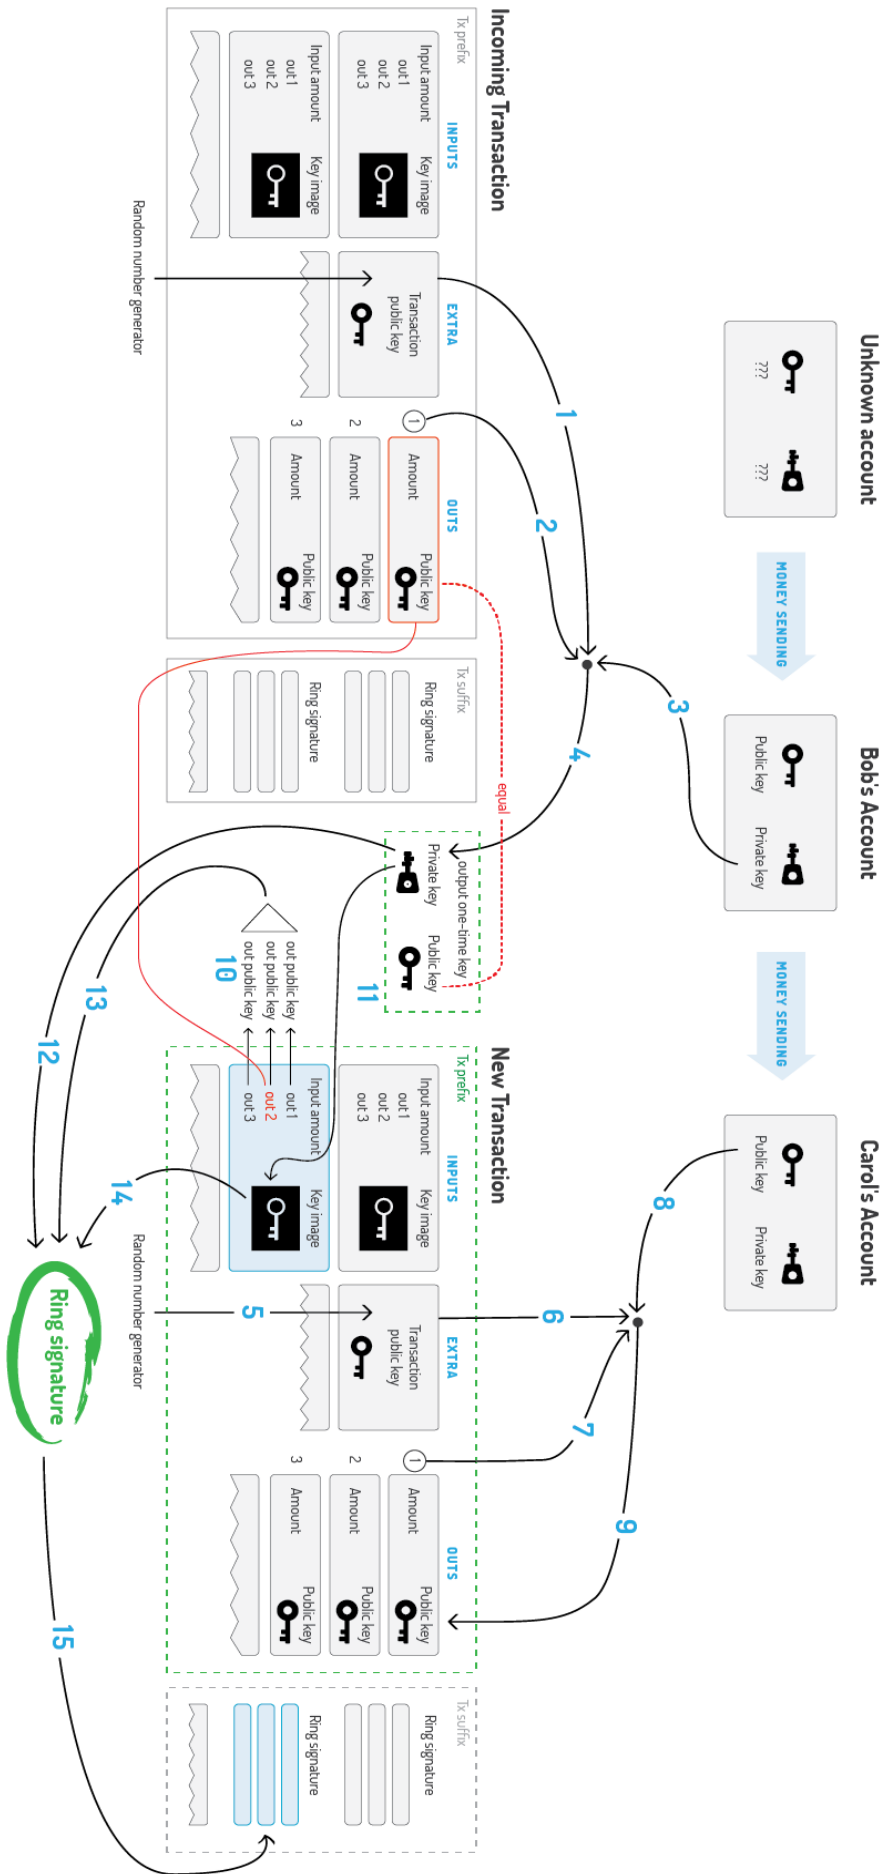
Unknown account

???

???

MONEY SENDING

Bob's Account

Public key

Private key

MONEY SENDING

Carol's Account

Public key

Private key

Incoming Transaction

Tx prefix

INPUTS

Input amount
out 1
out 2
out 3

Key image

Input amount
out 1
out 2
out 3

Key image

EXTRA

Transaction public key

Random number generator

OUTS

1

Amount

Public key

2

Amount

Public key

3

Amount

Public key

Tx suffix

Ring signature

Ring signature

1

2

3

4

equal

output one-time key

Private key

Public key

11

out public key
out public key
out public key

10

12

13

New Transaction

Tx prefix

INPUTS

Input amount
out 1
out 2
out 3

Key image

Input amount
out 1
out 2
out 3

Key image

14

EXTRA

Transaction public key

Random number generator

5

6

7

8

9

OUTS

1

Amount

Public key

2

Amount

Public key

3

Amount

Public key

Tx suffix

Ring signature

Ring signature

Ring signature

15